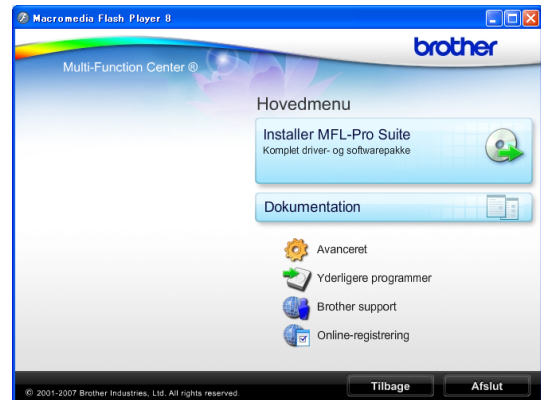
Macromedia Flash Player 8

brother

Multi-Function Center ®

Hovedmenu

Installer MFL-Pro Suite

Komplet driver- og softwarepakke

Dokumentation

Avanceret

Yderligere programmer

Brother support

Online-registrering

© 2001-2007 Brother Industries, Ltd. All rights reserved.

Tilbage

Afslut